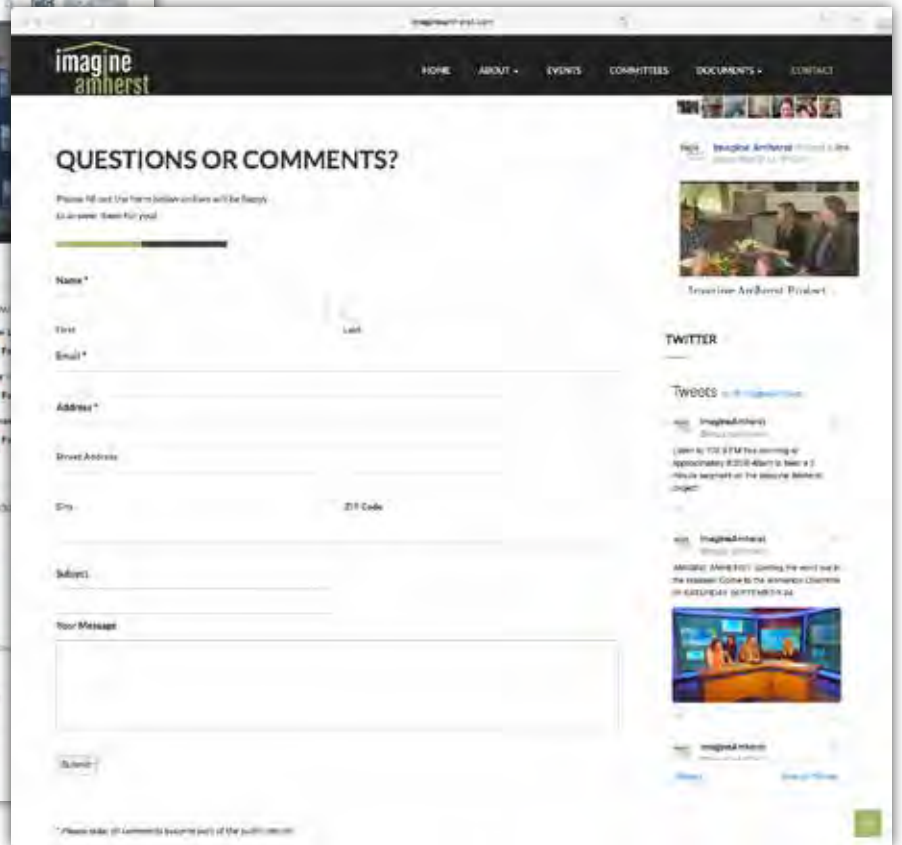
imagineamherst.com

imagine amherst

HOME ABOUT ▾ EVENTS COMMITTEES DOCUMENTS ▾ CONTACT

QUESTIONS OR COMMENTS?

Please fill out the form below and we will be happy to answer them for you!

Name *

First Last

Email *

Address *

Street Address

City ZIP Code

Subject

Your Message

Submit

* Please note: all comments become part of the public record.

Imagine Amherst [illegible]

Imagine Amherst Project

TWITTER

Tweets by @ImagineAmherst

ImagineAmherst

Listen to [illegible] this morning at approximately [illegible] to hear a 3 minute segment on the Imagine Amherst project.

ImagineAmherst

IMAGINE AMHERST: Spreading the word out in the Amherst! Come to the Amherst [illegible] on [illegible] SEPTEMBER 24

ImagineAmherst

Embed View on Twitter